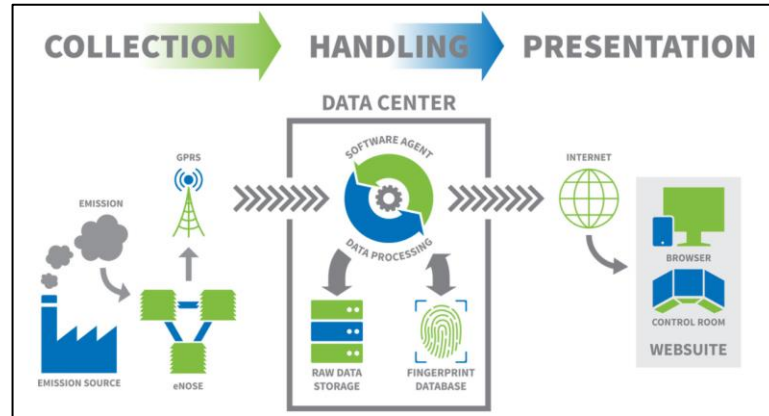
COLLECTION HANDLING PRESENTATION

DATA CENTER

GPRS

EMISSION

EMISSION SOURCE

eNOSE

SOFTWARE AGENT

DATA PROCESSING

RAW DATA STORAGE

FINGERPRINT DATABASE

INTERNET

BROWSER

CONTROL ROOM

WEBSUITE